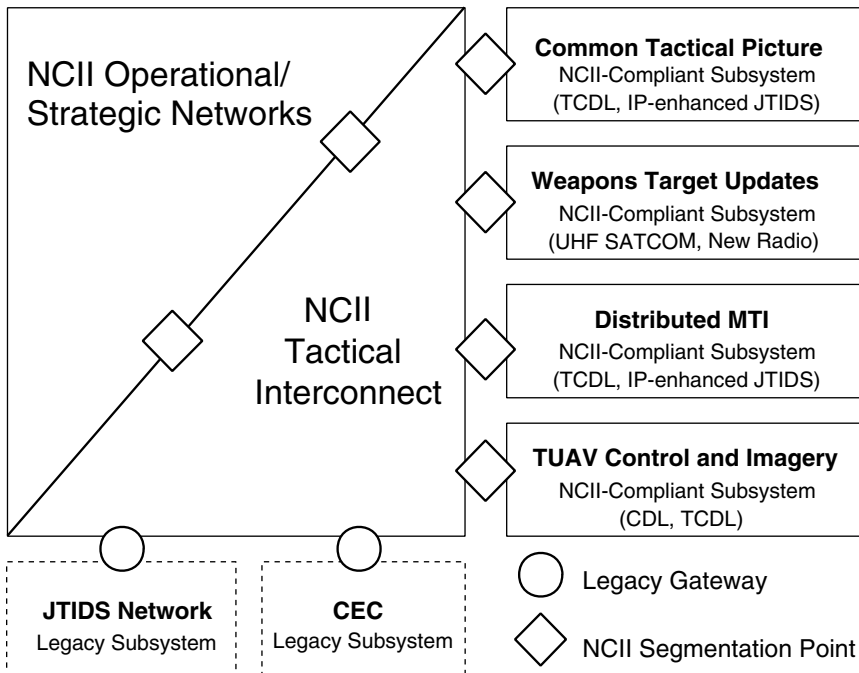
NCII Operational/ Strategic Networks

NCII Tactical Interconnect

**Common Tactical Picture**
NCII-Compliant Subsystem
(TCDL, IP-enhanced JTIDS)

**Weapons Target Updates**
NCII-Compliant Subsystem
(UHF SATCOM, New Radio)

**Distributed MTI**
NCII-Compliant Subsystem
(TCDL, IP-enhanced JTIDS)

**TUAV Control and Imagery**
NCII-Compliant Subsystem
(CDL, TCDL)

**JTIDS Network**
Legacy Subsystem

**CEC**
Legacy Subsystem

Legacy Gateway

NCII Segmentation Point